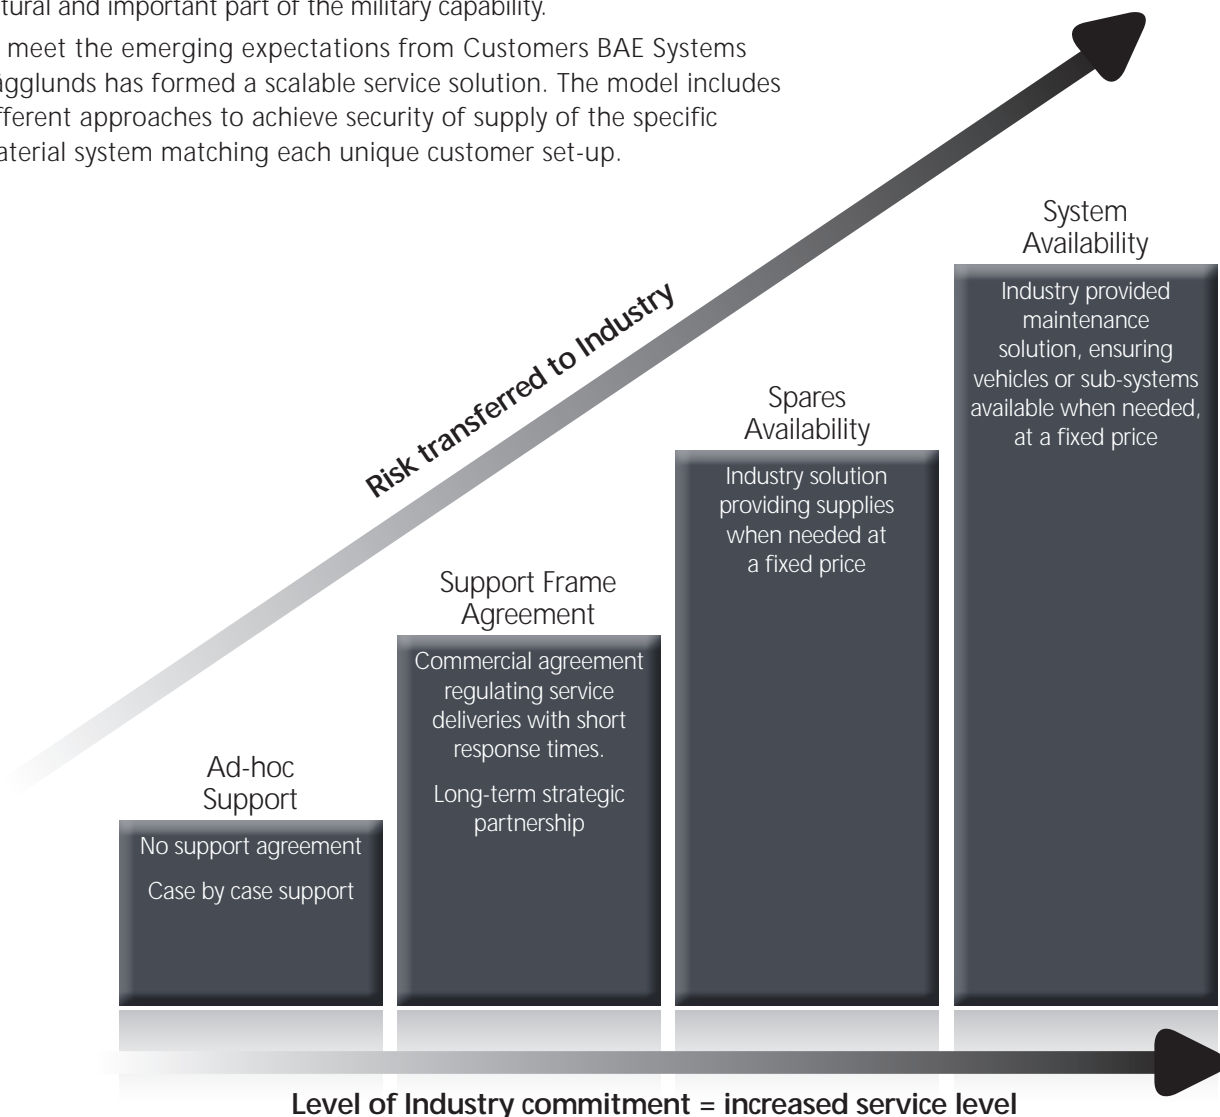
tural and important part of the military capability.

meet the emerging expectations from Customers BAE Systems agglunds has formed a scalable service solution. The model includes fferent approaches to achieve security of supply of the specific aterial system matching each unique customer set-up.

Risk transferred to Industry

System Availability

Industry provided maintenance solution, ensuring vehicles or sub-systems available when needed, at a fixed price

Spares Availability

Industry solution providing supplies when needed at a fixed price

Support Frame Agreement

Commercial agreement regulating service deliveries with short response times.

Long-term strategic partnership

Ad-hoc Support

No support agreement

Case by case support

Level of Industry commitment = increased service level